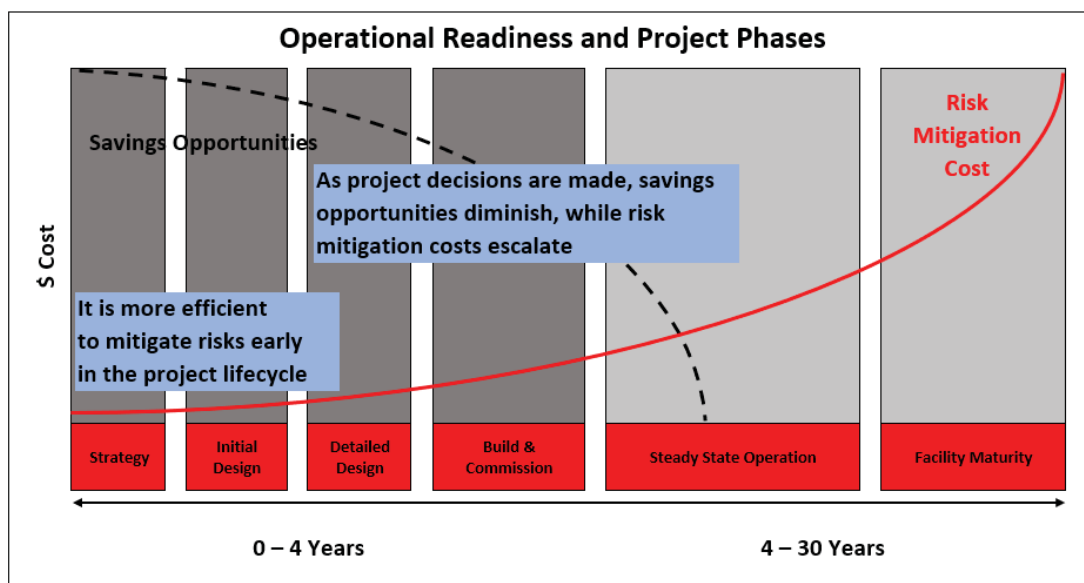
Operational Readiness and Project Phases

Savings Opportunities

Risk Mitigation Cost

As project decisions are made, savings opportunities diminish, while risk mitigation costs escalate

$ Cost

It is more efficient to mitigate risks early in the project lifecycle

Strategy

Initial Design

Detailed Design

Build & Commission

Steady State Operation

Facility Maturity

0 – 4 Years

4 – 30 Years